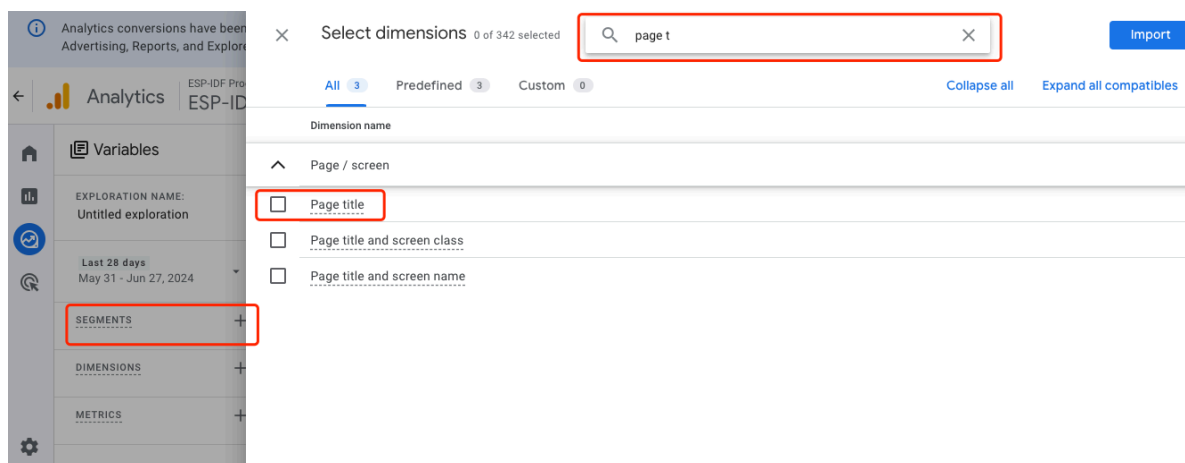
Analytics conversions have been
Advertising, Reports, and Explore

Analytics
ESP-IDF Pro
ESP-ID

Variables

EXPLORATION NAME:
Untitled exploration

Last 28 days
May 31 - Jun 27, 2024

SEGMENTS

DIMENSIONS

METRICS

Select dimensions 0 of 342 selected

page t

Import

All 3 Predefined 3 Custom 0

Collapse all Expand all compatibles

Dimension name

Page / screen

Page title

Page title and screen class

Page title and screen name